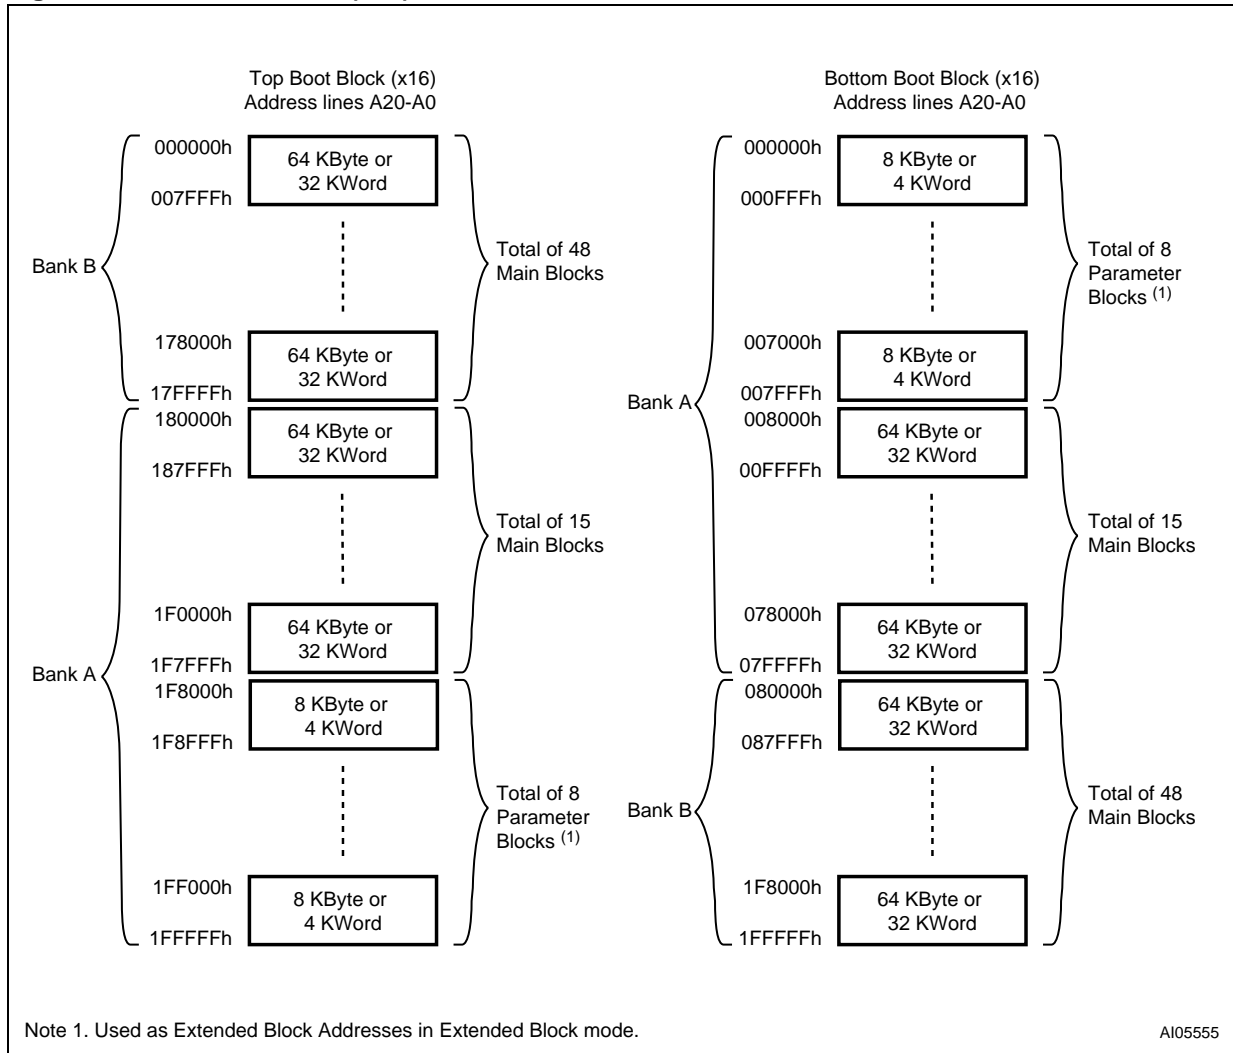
Top Boot Block (x16)
Address lines A20-A0

Bank B

000000h
64 KByte or 32 KWord
007FFFh

Total of 48 Main Blocks

178000h
64 KByte or 32 KWord
17FFFFh

Bank A

180000h
64 KByte or 32 KWord
187FFFh

Total of 15 Main Blocks

1F0000h
64 KByte or 32 KWord
1F7FFFh

1F8000h
8 KByte or 4 KWord
1F8FFFh

Total of 8 Parameter Blocks $^{(1)}$

1FF000h
8 KByte or 4 KWord
1FFFFFh

Bottom Boot Block (x16)
Address lines A20-A0

Bank A

000000h
8 KByte or 4 KWord
000FFFh

Total of 8 Parameter Blocks $^{(1)}$

007000h
8 KByte or 4 KWord
007FFFh

008000h
64 KByte or 32 KWord
00FFFFh

Total of 15 Main Blocks

078000h
64 KByte or 32 KWord
07FFFFh

Bank B

080000h
64 KByte or 32 KWord
087FFFh

Total of 48 Main Blocks

1F8000h
64 KByte or 32 KWord
1FFFFFh

Note 1. Used as Extended Block Addresses in Extended Block mode.

AI05555